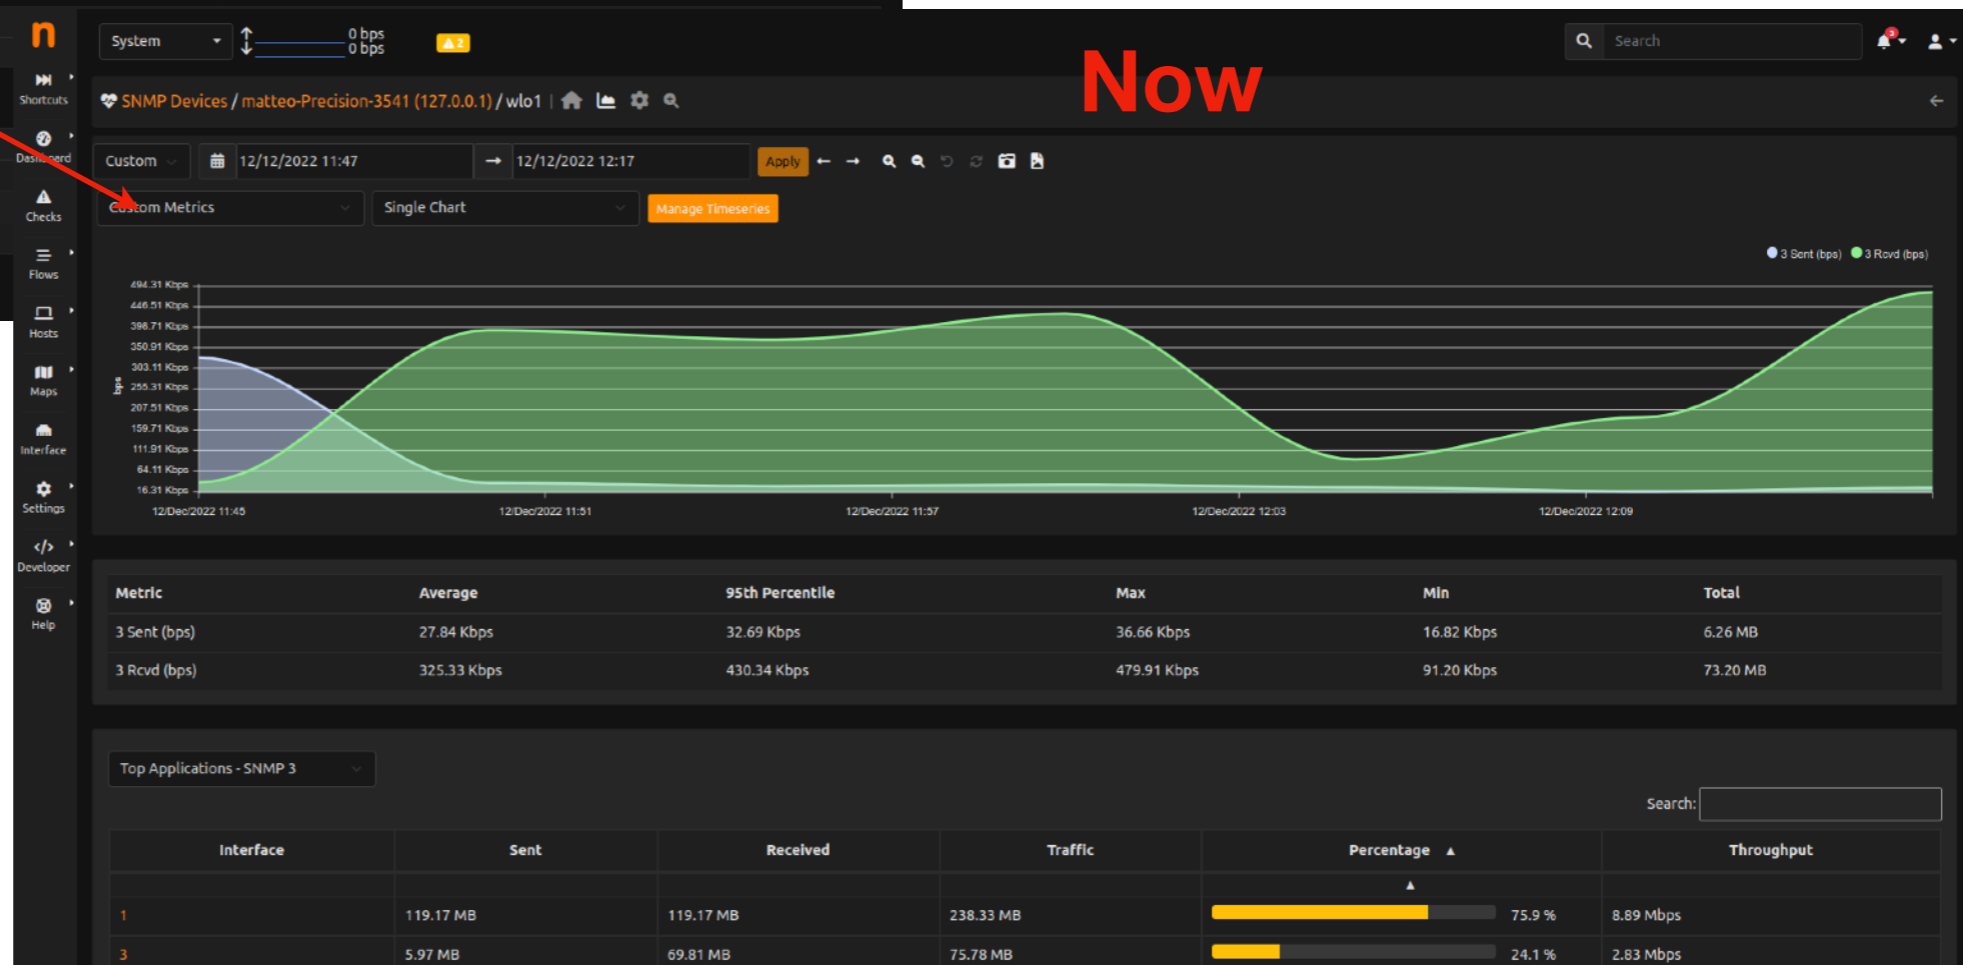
n

System
0 bps
0 bps
2

Now

Search

Shortcuts
Dashboard
Checks
Flows
Hosts
Maps
Interface
Settings
Developer
Help

SNMP Devices / matteo-Precision-3541 (127.0.0.1) / wlo1

Custom
12/12/2022 11:47
12/12/2022 12:17
Apply

Custom Metrics
Single Chart
Manage Timeseries

3 Sent (bps) 3 Rcvd (bps)

494.31 Kbps
446.51 Kbps
398.71 Kbps
350.91 Kbps
303.11 Kbps
255.31 Kbps
207.51 Kbps
159.71 Kbps
111.91 Kbps
64.11 Kbps
16.31 Kbps
bps

12/Dec/2022 11:45
12/Dec/2022 11:51
12/Dec/2022 11:57
12/Dec/2022 12:03
12/Dec/2022 12:09

| Metric | Average | 95th Percentile | Max | Min | Total |
|---|---|---|---|---|---|
| 3 Sent (bps) | 27.84 Kbps | 32.69 Kbps | 36.66 Kbps | 16.82 Kbps | 6.26 MB |
| 3 Rcvd (bps) | 325.33 Kbps | 430.34 Kbps | 479.91 Kbps | 91.20 Kbps | 73.20 MB |

Top Applications - SNMP 3

Search:

| Interface | Sent | Received | Traffic | Percentage ▲ | Throughput |
|---|---|---|---|---|---|
| 1 | 119.17 MB | 119.17 MB | 238.33 MB | 75.9 % | 8.89 Mbps |
| 3 | 5.97 MB | 69.81 MB | 75.78 MB | 24.1 % | 2.83 Mbps |